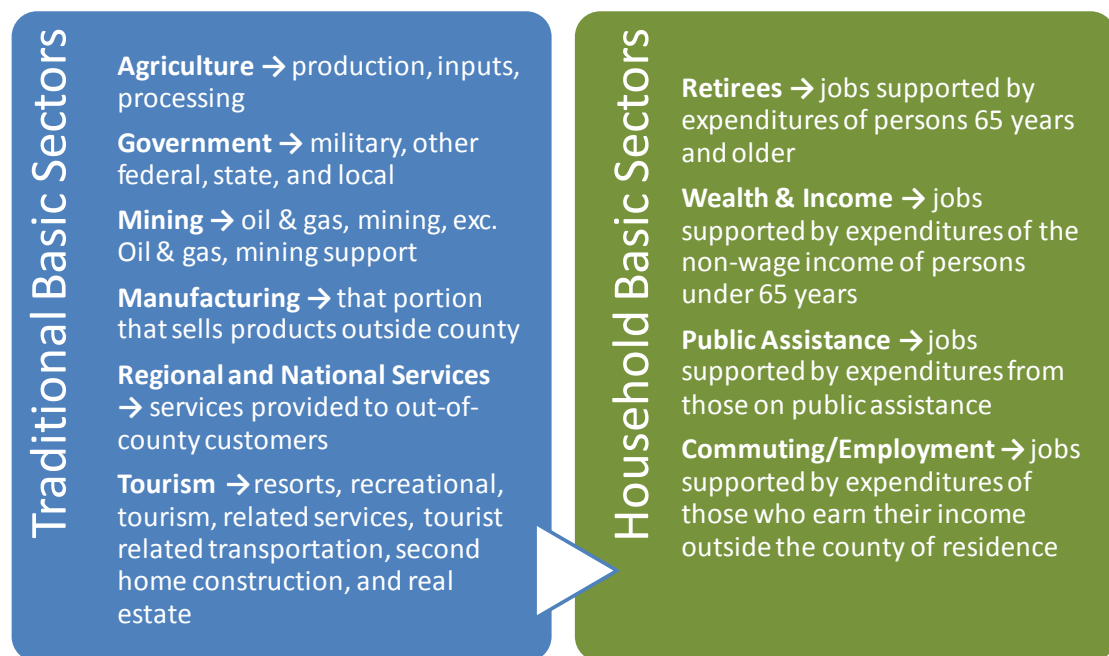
Traditional Basic Sectors

**Agriculture** → production, inputs, processing

**Government** → military, other federal, state, and local

**Mining** → oil & gas, mining, exc. Oil & gas, mining support

**Manufacturing** → that portion that sells products outside county

**Regional and National Services** → services provided to out-of-county customers

**Tourism** → resorts, recreational, tourism, related services, tourist related transportation, second home construction, and real estate

Household Basic Sectors

**Retirees** → jobs supported by expenditures of persons 65 years and older

**Wealth & Income** → jobs supported by expenditures of the non-wage income of persons under 65 years

**Public Assistance** → jobs supported by expenditures from those on public assistance

**Commuting/Employment** → jobs supported by expenditures of those who earn their income outside the county of residence